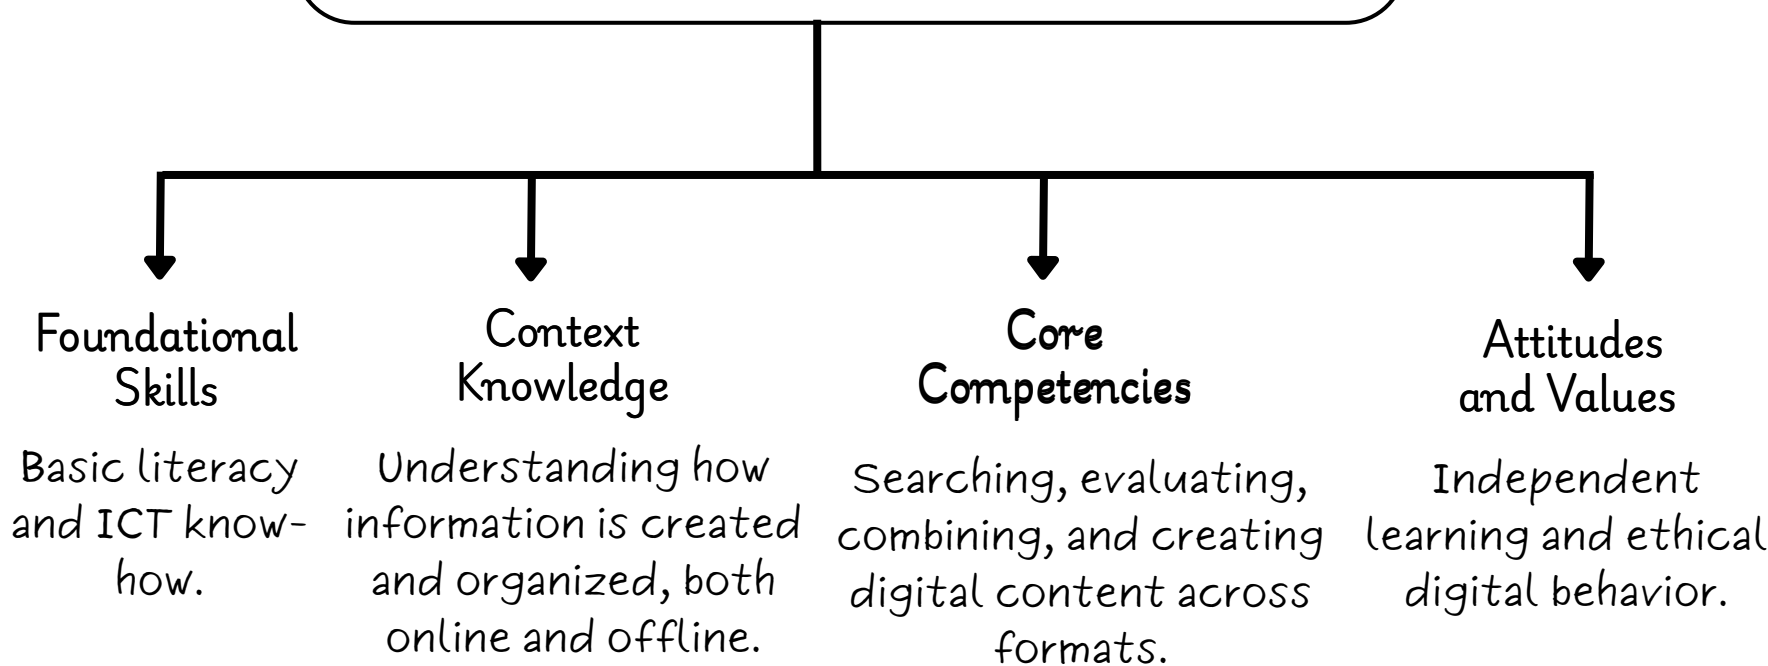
Foundational Skills

Basic literacy and ICT know-how.

Context Knowledge

Understanding how information is created and organized, both online and offline.

Core Competencies

Searching, evaluating, combining, and creating digital content across formats.

Attitudes and Values

Independent learning and ethical digital behavior.